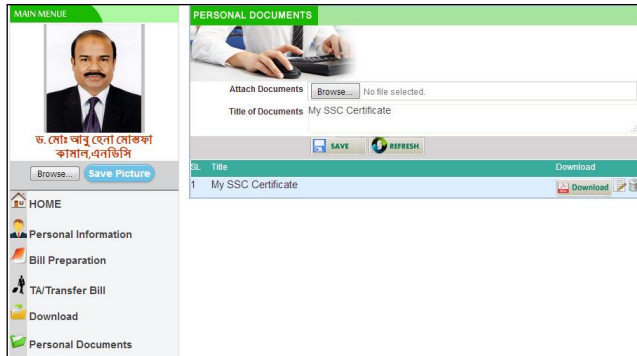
MAIN MENUE

ড. মোঃ আবু হেনা মোস্তফা কামাল,এনডিসি

Browse... Save Picture

HOME

Personal Information

Bill Preparation

TA/Transfer Bill

Download

Personal Documents

PERSONAL DOCUMENTS

Attach Documents Browse... No file selected.

Title of Documents My SSC Certificate

SAVE REFRESH

| SL | Title | Download |
|---|---|---|
| 1 | My SSC Certificate | Download |